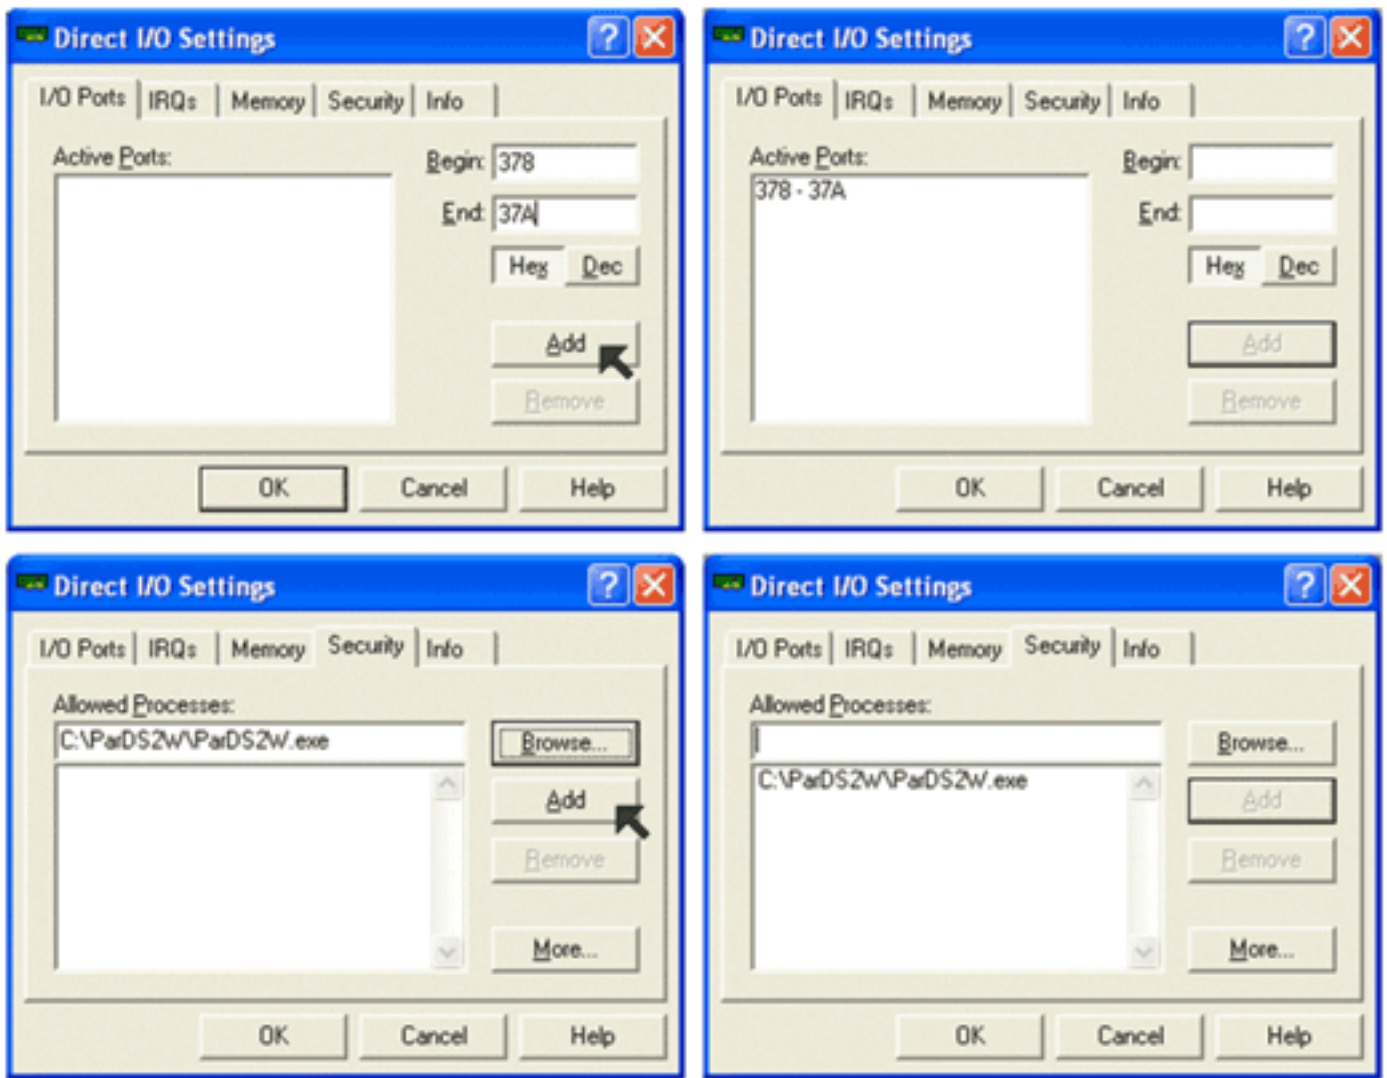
Direct I/O Settings

I/O Ports | IRQs | Memory | Security | Info

Active Ports:

Begin: 378

End: 37A

Hex Dec

Add

Remove

OK Cancel Help

Direct I/O Settings

I/O Ports | IRQs | Memory | Security | Info

Active Ports:

378 - 37A

Begin:

End:

Hex Dec

Add

Remove

OK Cancel Help

Direct I/O Settings

I/O Ports | IRQs | Memory | Security | Info

Allowed Processes:

C:\ParDS2W\ParDS2W.exe

Browse...

Add

Remove

More...

OK Cancel Help

Direct I/O Settings

I/O Ports | IRQs | Memory | Security | Info

Allowed Processes:

C:\ParDS2W\ParDS2W.exe

Browse...

Add

Remove

More...

OK Cancel Help